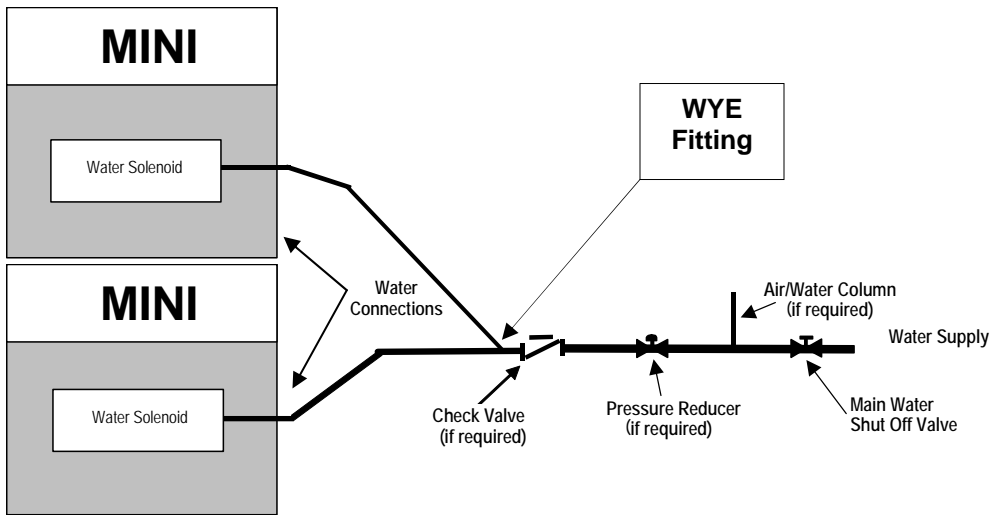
MINI

Water Solenoid

MINI

Water Solenoid

Water Connections

WYE Fitting

Air/Water Column (if required)

Water Supply

Check Valve (if required)

Pressure Reducer (if required)

Main Water Shut Off Valve